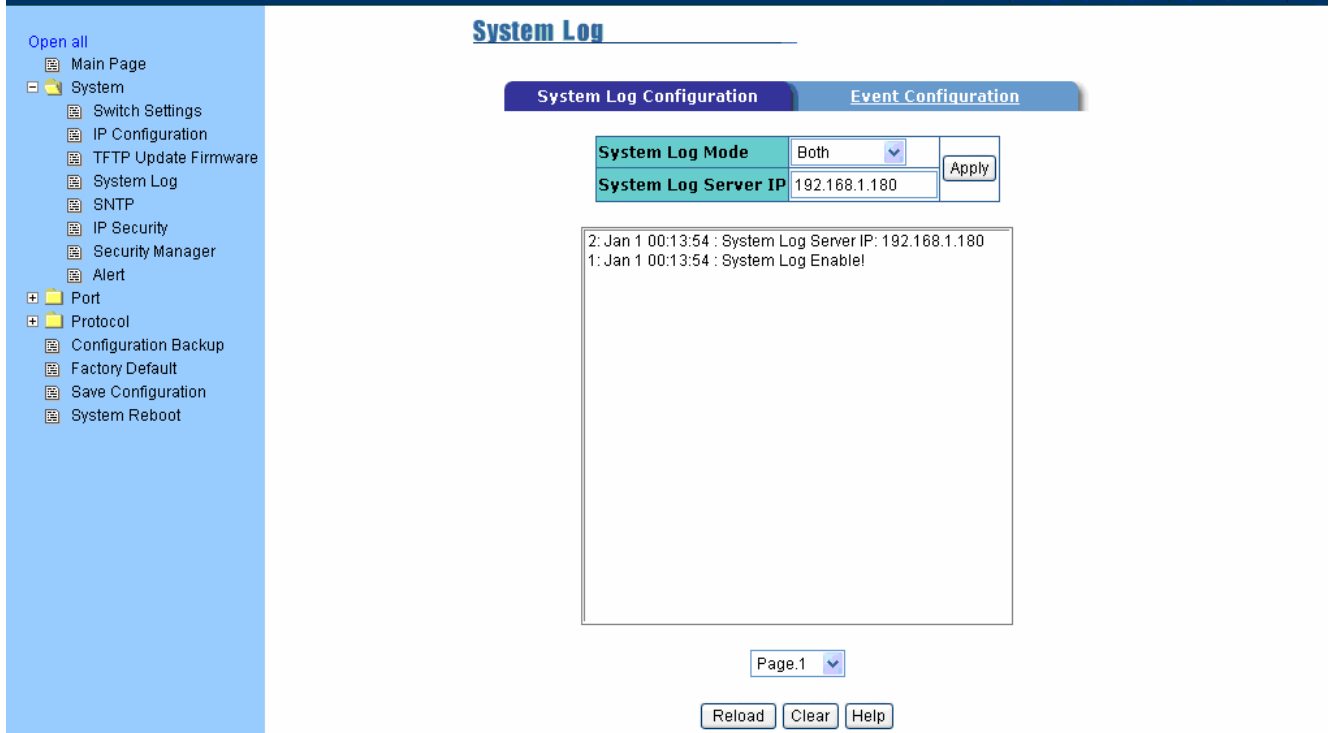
Open all
Main Page
System
Switch Settings
IP Configuration
TFTP Update Firmware
System Log
SNTP
IP Security
Security Manager
Alert
Port
Protocol
Configuration Backup
Factory Default
Save Configuration
System Reboot

System Log

System Log Configuration
Event Configuration

| System Log Mode | Both | Apply |
|---|---|---|
| System Log Server IP | 192.168.1.180 | |

2: Jan 1 00:13:54 : System Log Server IP: 192.168.1.180
1: Jan 1 00:13:54 : System Log Enable!

Page.1

Reload
Clear
Help